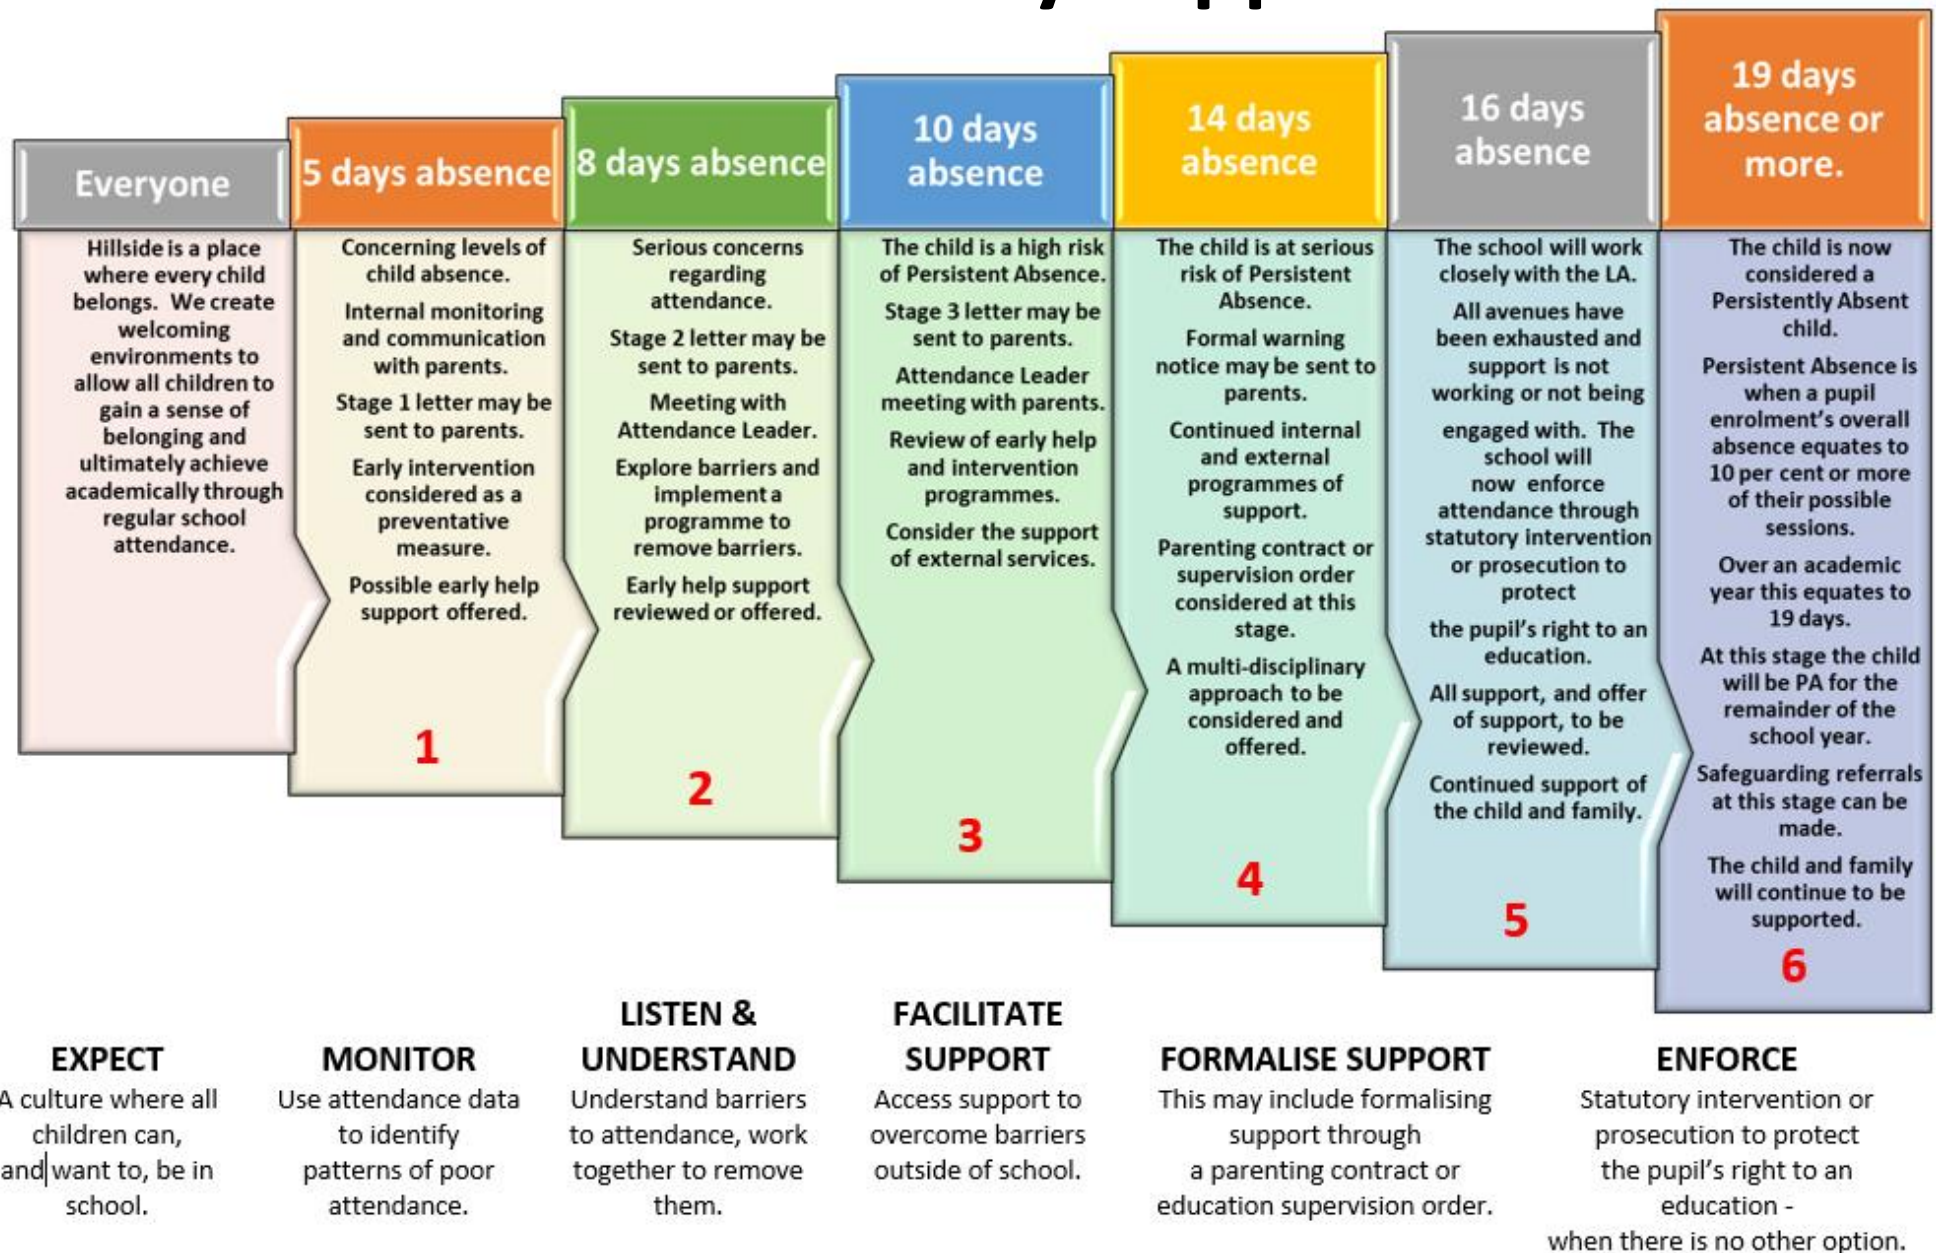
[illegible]

Everyone

Hillside is a place where every child belongs. We create welcoming environments to allow all children to gain a sense of belonging and ultimately achieve academically through regular school attendance.

5 days absence

Concerning levels of child absence.

Internal monitoring and communication with parents.

Stage 1 letter may be sent to parents.

Early intervention considered as a preventative measure.

Possible early help support offered.

1

8 days absence

Serious concerns regarding attendance.

Stage 2 letter may be sent to parents.

Meeting with Attendance Leader.

Explore barriers and implement a programme to remove barriers.

Early help support reviewed or offered.

2

10 days absence

The child is a high risk of Persistent Absence.

Stage 3 letter may be sent to parents.

Attendance Leader meeting with parents.

Review of early help and intervention programmes.

Consider the support of external services.

3

14 days absence

The child is at serious risk of Persistent Absence.

Formal warning notice may be sent to parents.

Continued internal and external programmes of support.

Parenting contract or supervision order considered at this stage.

A multi-disciplinary approach to be considered and offered.

4

16 days absence

The school will work closely with the LA.

All avenues have been exhausted and support is not working or not being engaged with. The school will now enforce attendance through statutory intervention or prosecution to protect the pupil's right to an education.

All support, and offer of support, to be reviewed.

Continued support of the child and family.

5

19 days absence or more.

The child is now considered a Persistently Absent child.

Persistent Absence is when a pupil enrolment's overall absence equates to 10 per cent or more of their possible sessions.

Over an academic year this equates to 19 days.

At this stage the child will be PA for the remainder of the school year.

Safeguarding referrals at this stage can be made.

The child and family will continue to be supported.

6

EXPECT
A culture where all children can, and want to, be in school.

MONITOR
Use attendance data to identify patterns of poor attendance.

LISTEN & UNDERSTAND
Understand barriers to attendance, work together to remove them.

FACILITATE SUPPORT
Access support to overcome barriers outside of school.

FORMALISE SUPPORT
This may include formalising support through a parenting contract or education supervision order.

ENFORCE
Statutory intervention or prosecution to protect the pupil's right to an education - when there is no other option.